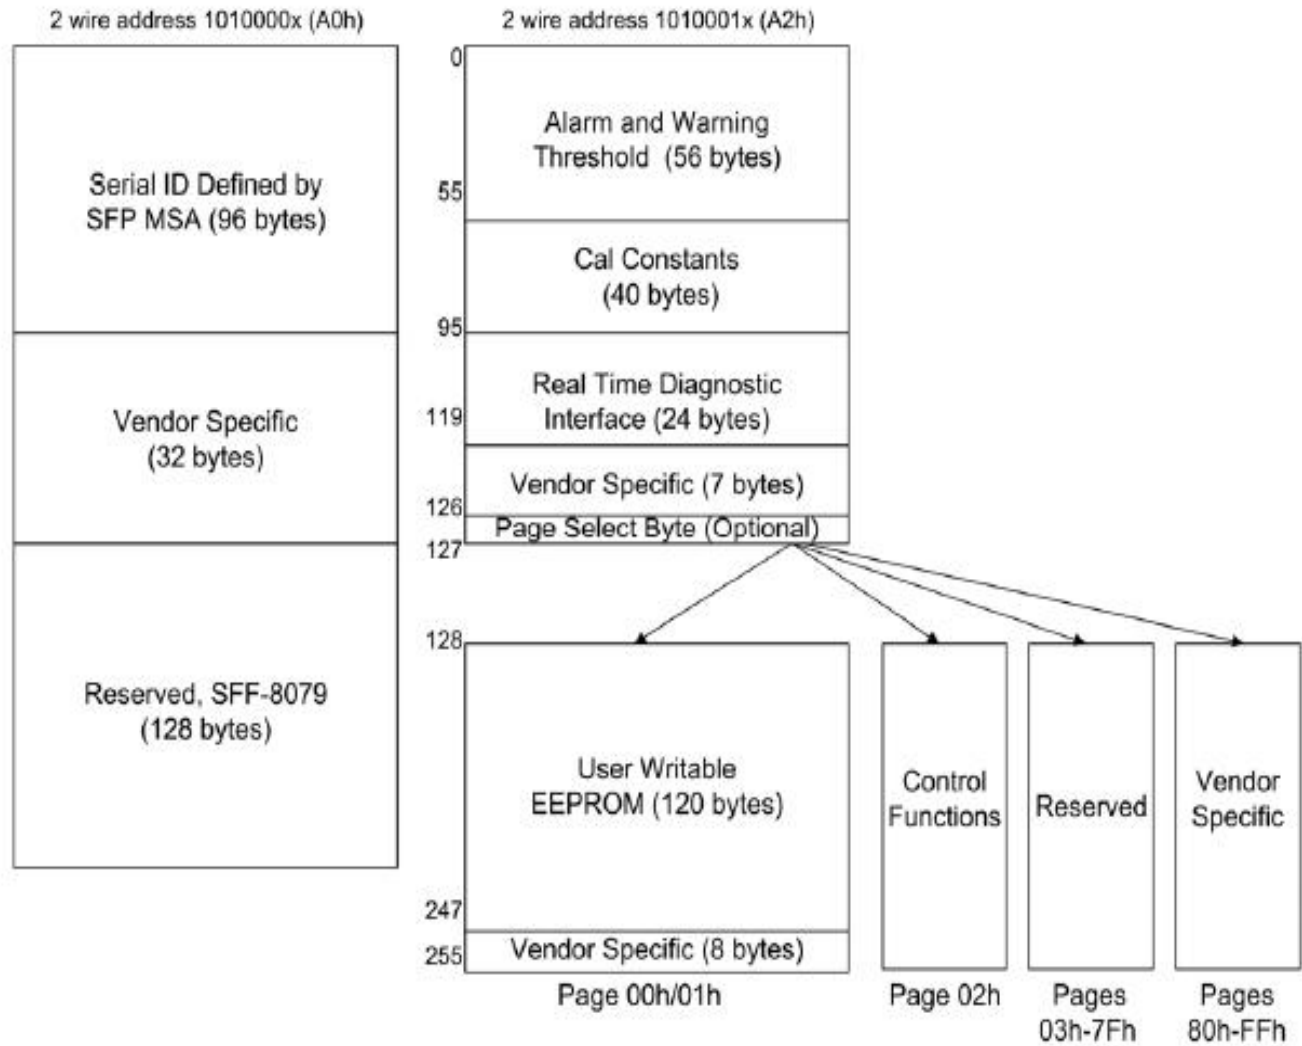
2 wire address 1010000x (A0h)

Serial ID Defined by SFP MSA (96 bytes)

Vendor Specific (32 bytes)

Reserved, SFF-8079 (128 bytes)

2 wire address 1010001x (A2h)

0

Alarm and Warning Threshold (56 bytes)

55

Cal Constants (40 bytes)

95

Real Time Diagnostic Interface (24 bytes)

119

Vendor Specific (7 bytes)

126

Page Select Byte (Optional)

127

128

User Writable EEPROM (120 bytes)

247

Vendor Specific (8 bytes)

255

Page 00h/01h

Control Functions

Page 02h

Reserved

Pages 03h-7Fh

Vendor Specific

Pages 80h-FFh